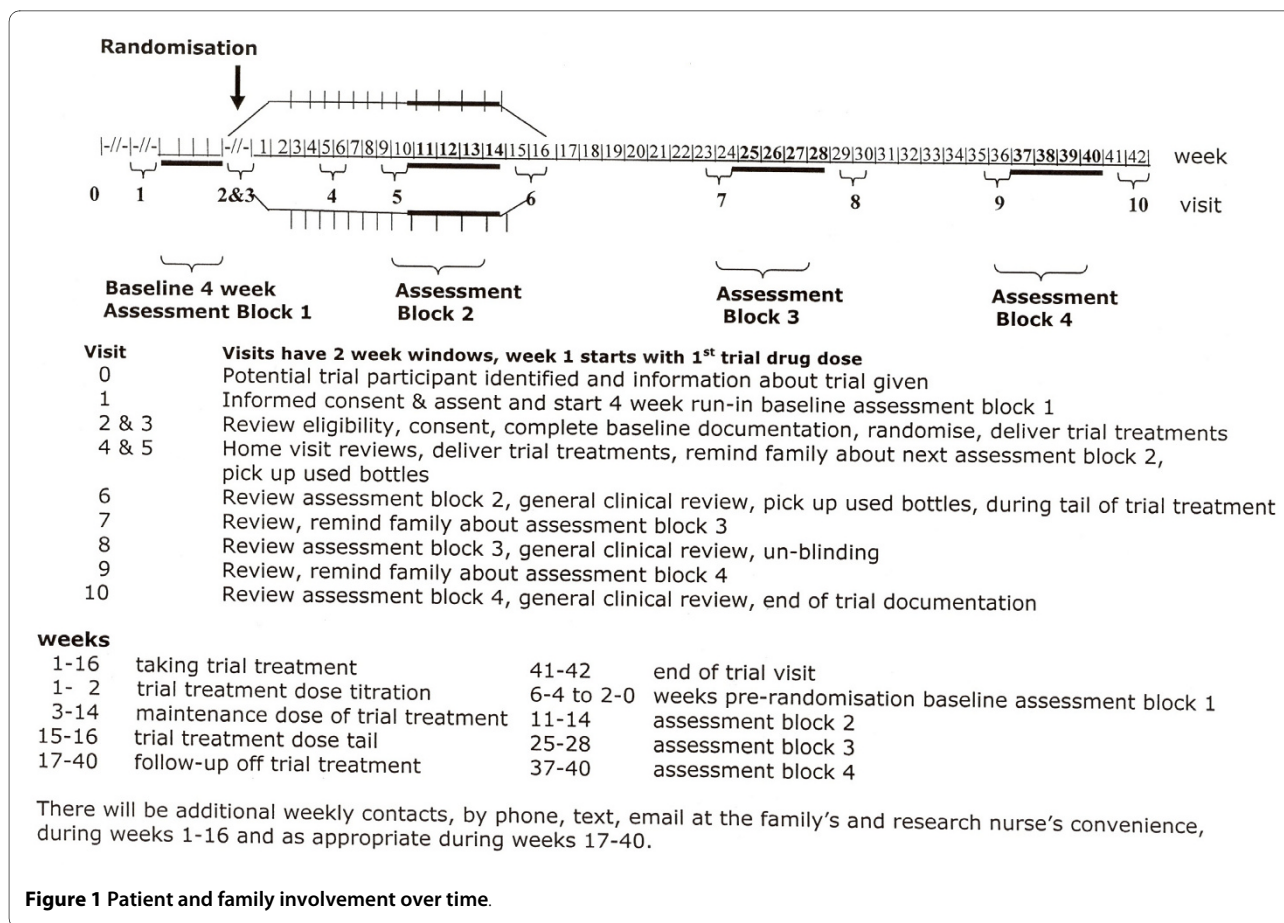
Randomisation

|-//-|-//-|_|_|_|_|-//-|_1|_2|3|4|5|6|7|8|9|10|11|12|13|14|15|16|17|18|19|20|21|22|23|24|25|26|27|28|29|30|31|32|33|34|35|36|37|38|39|40|41|42| week

0 1 2&3 4 5 6 7 8 9 10 visit

Baseline 4 week Assessment Block 1

Assessment Block 2

Assessment Block 3

Assessment Block 4

| Visit | Visits have 2 week windows, week 1 starts with 1$^{st}$ trial drug dose |
|---|---|
| 0 | Potential trial participant identified and information about trial given |
| 1 | Informed consent & assent and start 4 week run-in baseline assessment block 1 |
| 2 & 3 | Review eligibility, consent, complete baseline documentation, randomise, deliver trial treatments |
| 4 & 5 | Home visit reviews, deliver trial treatments, remind family about next assessment block 2, pick up used bottles |
| 6 | Review assessment block 2, general clinical review, pick up used bottles, during tail of trial treatment |
| 7 | Review, remind family about assessment block 3 |
| 8 | Review assessment block 3, general clinical review, un-blinding |
| 9 | Review, remind family about assessment block 4 |
| 10 | Review assessment block 4, general clinical review, end of trial documentation |

weeks

| | | | |
|---|---|---|---|
| 1-16 | taking trial treatment | 41-42 | end of trial visit |
| 1- 2 | trial treatment dose titration | 6-4 to 2-0 | weeks pre-randomisation baseline assessment block 1 |
| 3-14 | maintenance dose of trial treatment | 11-14 | assessment block 2 |
| 15-16 | trial treatment dose tail | 25-28 | assessment block 3 |
| 17-40 | follow-up off trial treatment | 37-40 | assessment block 4 |

There will be additional weekly contacts, by phone, text, email at the family's and research nurse's convenience, during weeks 1-16 and as appropriate during weeks 17-40.

Figure 1 Patient and family involvement over time.